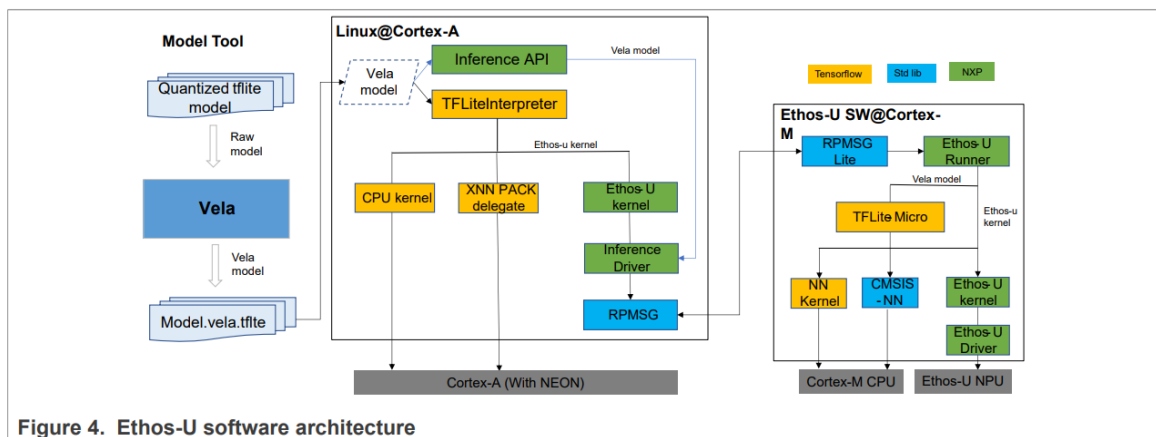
Model Tool

Quantized tflite model

Raw model

Vela

Vela model

Model.vela.tflte

Linux@Cortex-A

Vela model

Inference API

Vela model

TFLiteInterpreter

Ethos-u kernel

CPU kernel

XNN PACK delegate

Ethos-U kernel

Inference Driver

RPMSG

Cortex-A (With NEON)

Tensorflow

Std lib

NXP

Ethos-U SW@Cortex-M

RPMSG Lite

Ethos-U Runner

Vela model

TFLite Micro

Ethos-u kernel

NN Kernel

CMSIS-NN

Ethos-U kernel

Ethos-U Driver

Cortex-M CPU

Ethos-U NPU

Figure 4. Ethos-U software architecture